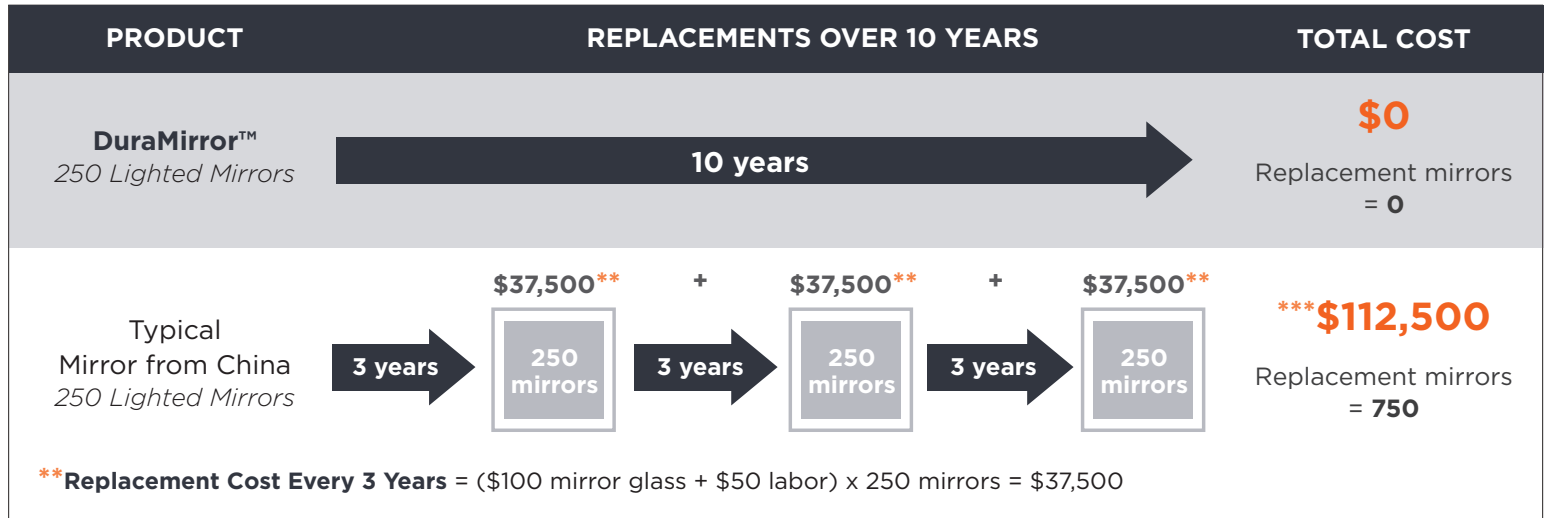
| PRODUCT | REPLACEMENTS OVER 10 YEARS | TOTAL COST |
|---|---|---|
| DuraMirror™ *250 Lighted Mirrors* | 10 years | $0 Replacement mirrors = 0 |
| Typical Mirror from China *250 Lighted Mirrors* | 3 years $37,500** 250 mirrors + 3 years $37,500** 250 mirrors + 3 years $37,500** 250 mirrors | ***$112,500 Replacement mirrors = 750 |

**Replacement Cost Every 3 Years = ($100 mirror glass + $50 labor) x 250 mirrors = $37,500